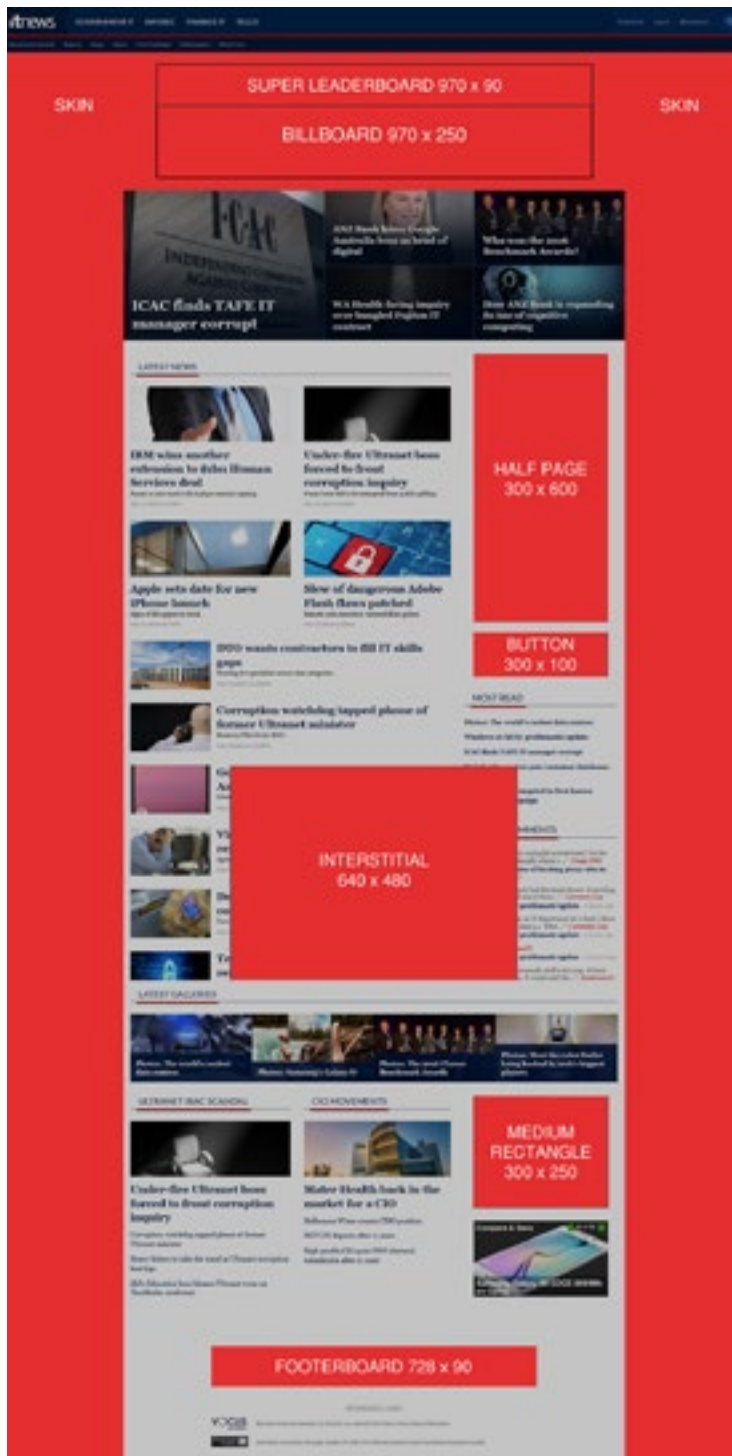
itnews

SKIN

SUPER LEADERBOARD 970 x 90

BILLBOARD 970 x 250

SKIN

ICAC finds TAFE IT manager corrupt

ANZ Bank hires Google Australia boss as head of digital

Who won the 2016 Benchmark Awards?

WA Health facing inquiry over bungled Fujitsu IT contract

How ANZ Bank is expanding its use of cognitive computing

LATEST NEWS

IBM wins another extension to delay Human Services deal

Under-fire Ultranet boss forced to front corruption inquiry

Apple sets date for new iPhone launch

Slew of dangerous Adobe Flash flaws patched

DTO wants contractors to fill IT skills gaps

Corruption watchdog tapped phone of former Ultranet minister

HALF PAGE 300 x 600

BUTTON 300 x 100

MOST READ

INTERSTITIAL 640 x 480

LATEST GALLERIES

ULTRANET IBAC SCANDAL

CIO MOVEMENTS

Under-fire Ultranet boss forced to front corruption inquiry

Mater Health back in the market for a CIO

MEDIUM RECTANGLE 300 x 250

FOOTERBOARD 728 x 90